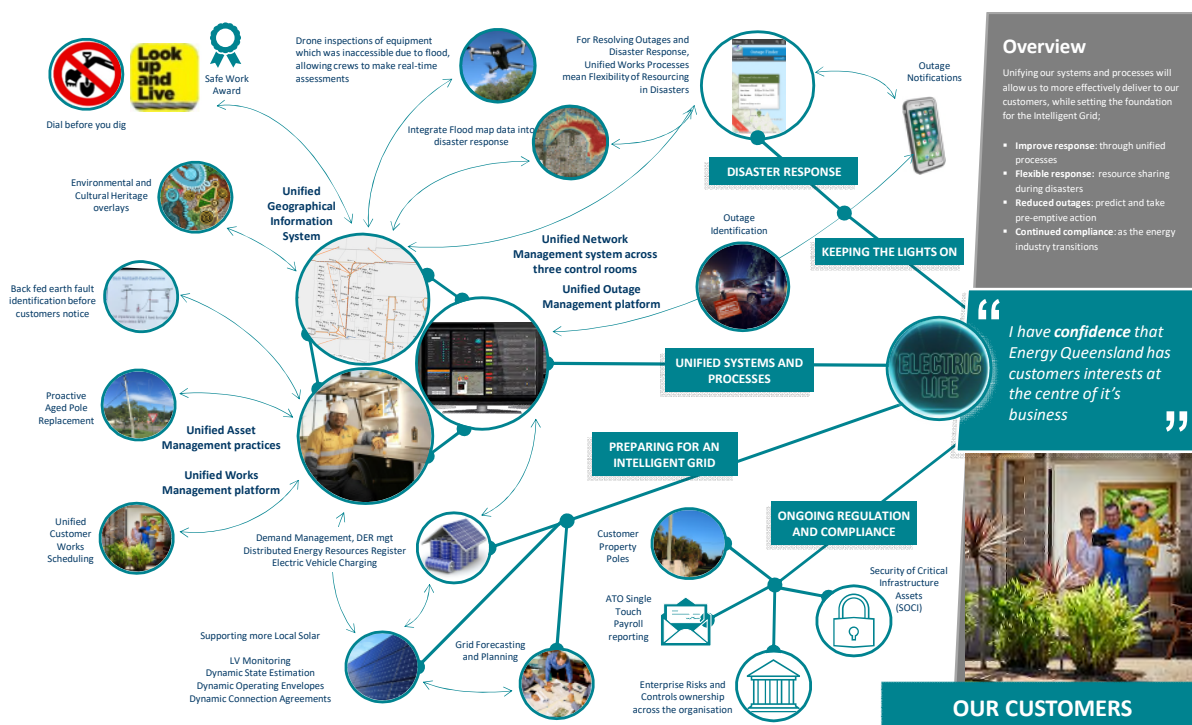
Look up and Live

Safe Work Award

Dial before you dig

Drone inspections of equipment which was inaccessible due to flood, allowing crews to make real-time assessments

For Resolving Outages and Disaster Response, Unified Works Processes mean Flexibility of Resourcing in Disasters

Outage Notifications

Overview

Unifying our systems and processes will allow us to more effectively deliver to our customers, while setting the foundation for the Intelligent Grid;

- **Improve response**: through unified processes
- **Flexible response**: resource sharing during disasters
- **Reduced outages**: predict and take pre-emptive action
- **Continued compliance**: as the energy industry transitions

Integrate Flood map data into disaster response

Environmental and Cultural Heritage overlays

Unified Geographical Information System

DISASTER RESPONSE

Outage Identification

KEEPING THE LIGHTS ON

Unified Network Management system across three control rooms

Unified Outage Management platform

Back fed earth fault identification before customers notice

“ I have **confidence** that Energy Queensland has customers interests at the centre of it’s business ”

ELECTRIC LIFE

UNIFIED SYSTEMS AND PROCESSES

Proactive Aged Pole Replacement

Unified Asset Management practices

Unified Works Management platform

PREPARING FOR AN INTELLIGENT GRID

ONGOING REGULATION AND COMPLIANCE

Unified Customer Works Scheduling

Demand Management, DER mgt
Distributed Energy Resources Register
Electric Vehicle Charging

Customer Property Poles

Security of Critical Infrastructure Assets (SOCI)

ATO Single Touch Payroll reporting

Supporting more Local Solar

Grid Forecasting and Planning

LV Monitoring
Dynamic State Estimation
Dynamic Operating Envelopes
Dynamic Connection Agreements

Enterprise Risks and Controls ownership across the organisation

OUR CUSTOMERS